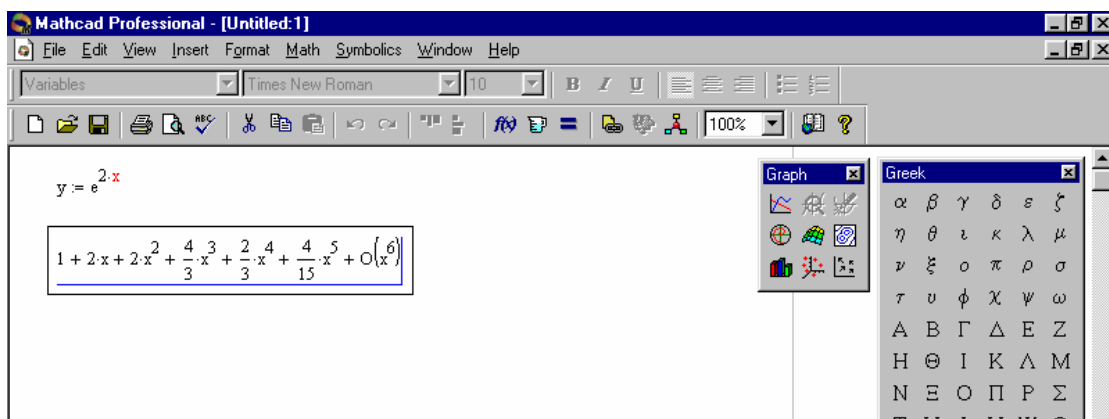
Mathcad Professional - [Untitled:1]

File Edit View Insert Format Math Symbolics Window Help

Variables | Times New Roman | 10 | B I U

100%

$y := e^{2\cdot x}$

$1 + 2\cdot x + 2\cdot x^2 + \frac{4}{3}\cdot x^3 + \frac{2}{3}\cdot x^4 + \frac{4}{15}\cdot x^5 + O(x^6)$

Graph

Greek

| | | | | | |
|---|---|---|---|---|---|
| α | β | γ | δ | ε | ζ |
| η | θ | ι | κ | λ | μ |
| ν | ξ | ο | π | ρ | σ |
| τ | υ | φ | χ | ψ | ω |
| Α | Β | Γ | Δ | Ε | Ζ |
| Η | Θ | Ι | Κ | Λ | Μ |
| Ν | Ξ | Ο | Π | Ρ | Σ |